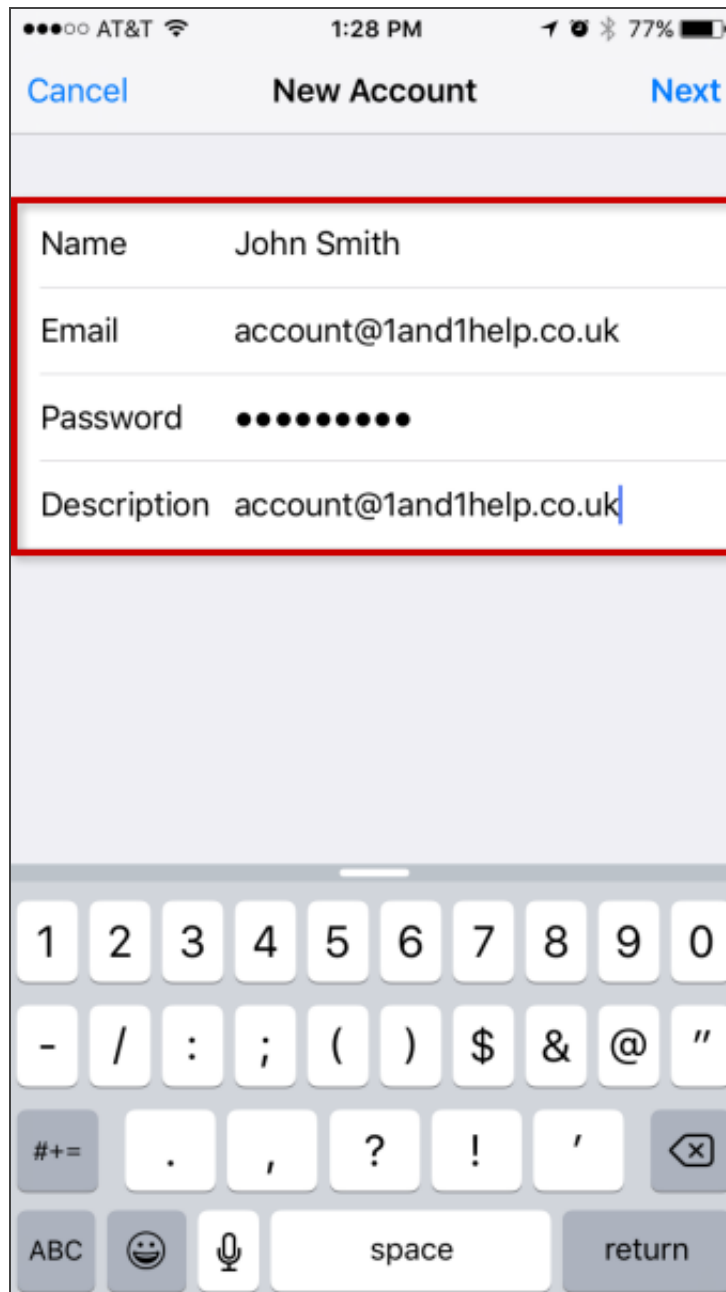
●●●○○ AT&T 1:28 PM 77%

Cancel New Account Next

Name John Smith

Email account@1and1help.co.uk

Password ●●●●●●●●●●

Description account@1and1help.co.uk

1 2 3 4 5 6 7 8 9 0

- / : ; ( ) $ & @ "

#+= . , ? ! '

ABC space return